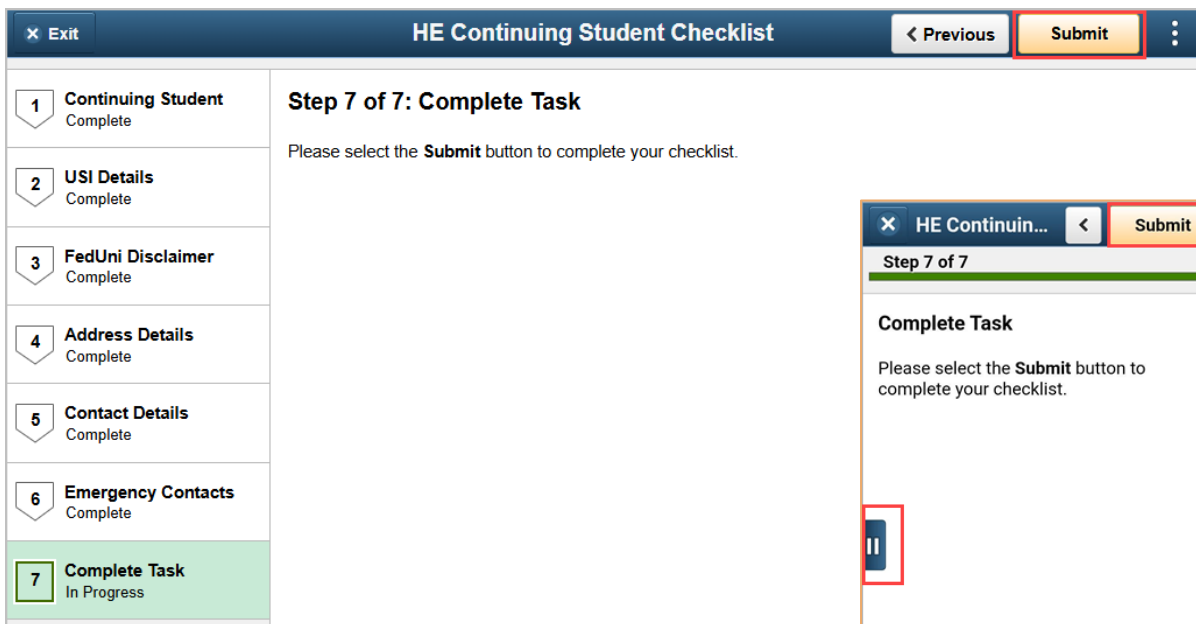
Exit

HE Continuing Student Checklist

Previous

Submit

1 Continuing Student
Complete

2 USI Details
Complete

3 FedUni Disclaimer
Complete

4 Address Details
Complete

5 Contact Details
Complete

6 Emergency Contacts
Complete

7 Complete Task
In Progress

Step 7 of 7: Complete Task

Please select the **Submit** button to complete your checklist.

HE Continuin...

Submit

Step 7 of 7

Complete Task

Please select the **Submit** button to complete your checklist.